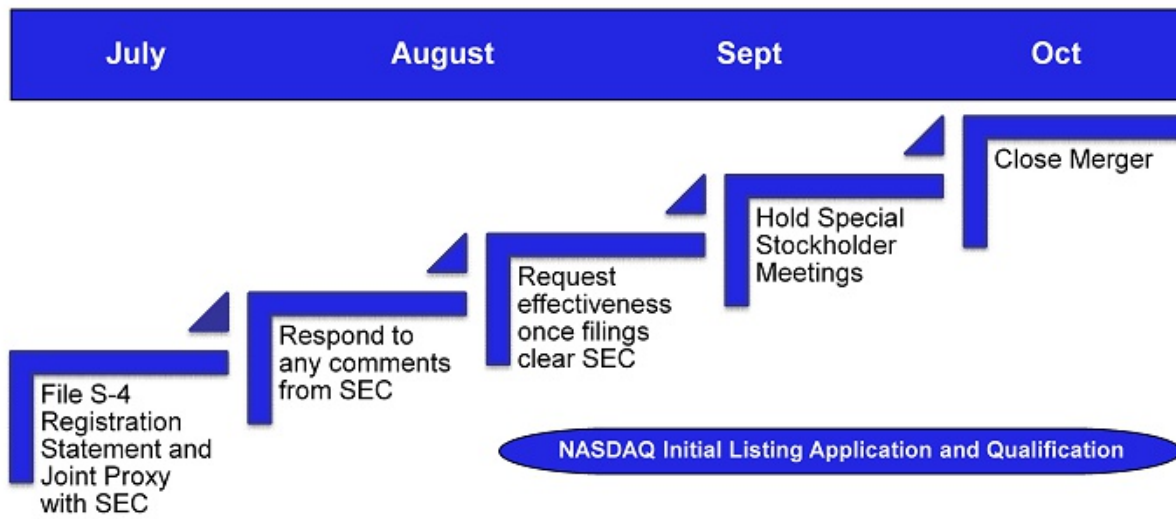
July

August

Sept

Oct

File S-4 Registration Statement and Joint Proxy with SEC

Respond to any comments from SEC

Request effectiveness once filings clear SEC

Hold Special Stockholder Meetings

Close Merger

NASDAQ Initial Listing Application and Qualification